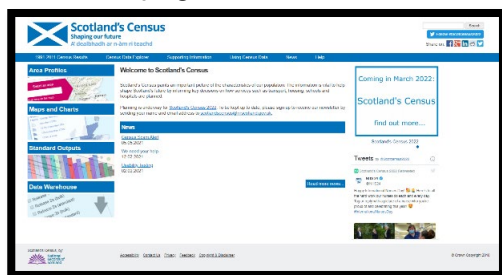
Scotland's Census
Shaping our future
A' dealbhadh ar n-àm ri teachd

Search

Follow @ScotlandsCensus

Share on

1801-2011 Census Results | Census Data Explorer | Supporting Information | Using Census Data | News | Help

Area Profiles

Maps and Charts

Standard Outputs

Data Warehouse

Welcome to Scotland's Census

Scotland's Census provides an important picture of the characteristics of our population. The information is vital to help shape Scotland's future by informing key decisions on vital services such as education, housing, schools and hospitals are planned.

Planning is underway for Scotland's Census 2022. To be kept up to date, please sign up to receive our newsletter by sending your name and email address to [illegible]

News

Census Stakeholder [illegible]
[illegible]

We need your help
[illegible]

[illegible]
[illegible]

Read more news

Coming in March 2022:

Scotland's Census

find out more...

Scotland's Census 2022

Tweets by @ScotlandsCensus

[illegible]

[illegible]

Scotland's Census © 2021

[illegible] | Contact us | Privacy | Feedback | Copyright & Disclaimer

© Crown Copyright 2016